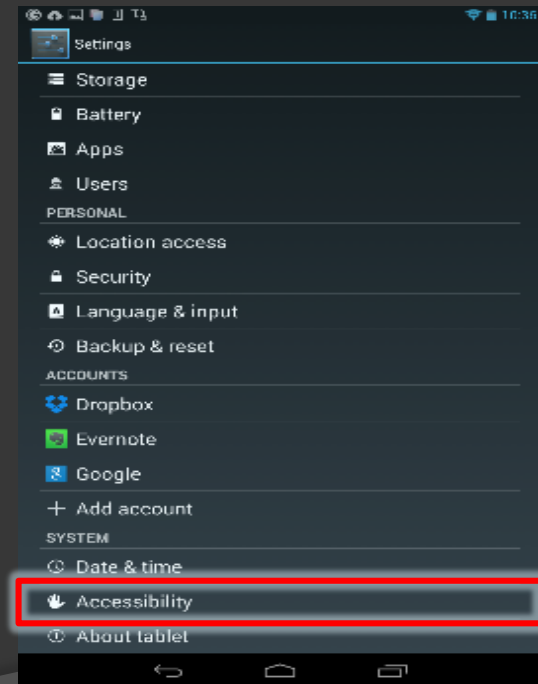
10:36

Settings

Storage
Battery
Apps
Users
PERSONAL
Location access
Security
Language & input
Backup & reset
ACCOUNTS
Dropbox
Evernote
Google
+ Add account
SYSTEM
Date & time
Accessibility
About tablet